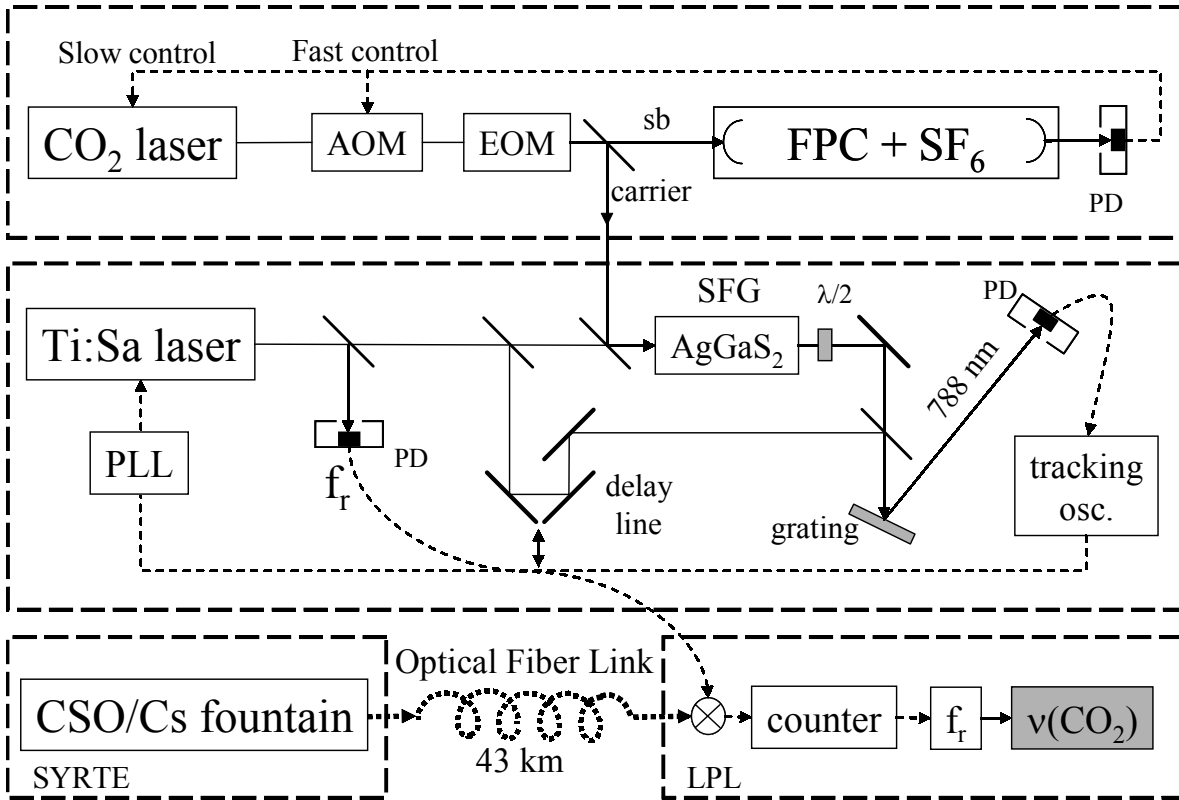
Slow control
Fast control
$CO_2$ laser
AOM
EOM
sb
carrier
FPC + $SF_6$
PD
Ti:Sa laser
SFG
$\lambda/2$
$AgGaS_2$
PD
788 nm
PLL
PD
$f_r$
delay line
grating
tracking osc.
CSO/Cs fountain
Optical Fiber Link
43 km
SYRTE
LPL
counter
$f_r$
$\nu(CO_2)$